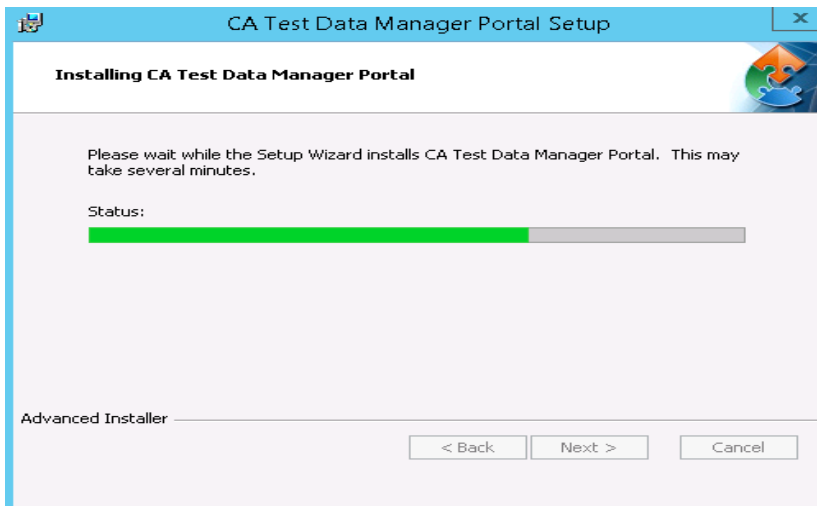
CA Test Data Manager Portal Setup

x

Installing CA Test Data Manager Portal

Please wait while the Setup Wizard installs CA Test Data Manager Portal. This may take several minutes.

Status:

Advanced Installer

< Back

Next >

Cancel